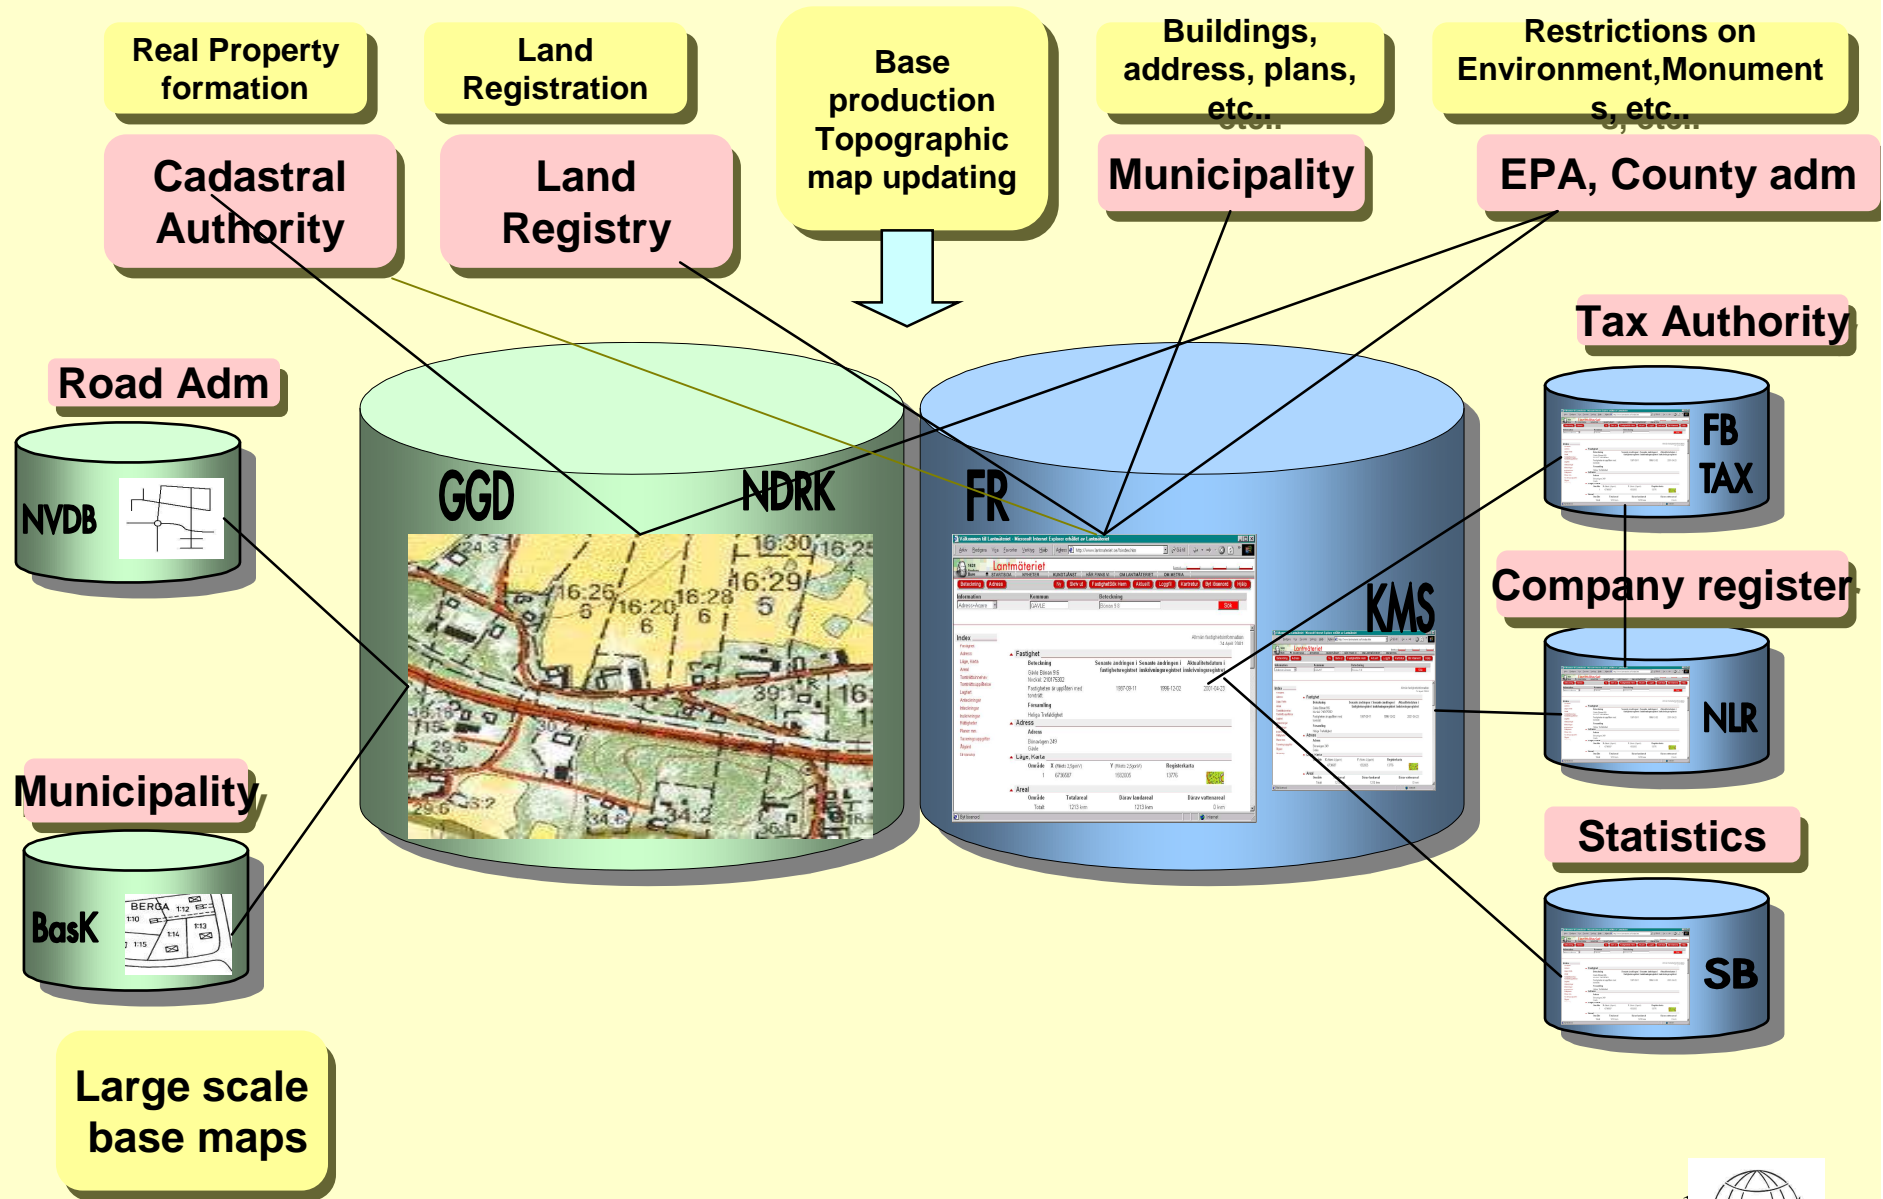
Real Property formation

Land Registration

Base production Topographic map updating

Buildings, address, plans, etc..

Restrictions on Environment,Monuments, etc..

Cadastral Authority

Land Registry

Municipality

EPA, County adm

Tax Authority

Road Adm

NVDB

GGD

NDRK

FR

KMS

FB TAX

Company register

NLR

Municipality

BasK

Statistics

SB

Large scale base maps